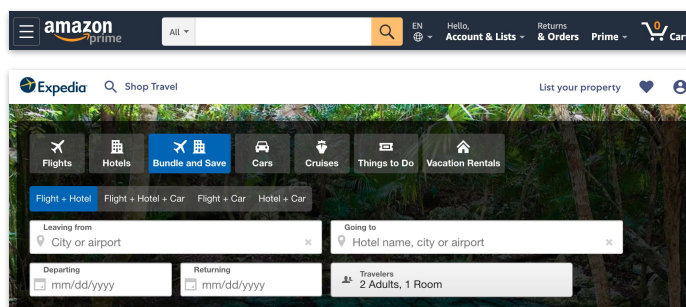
amazon prime

All

EN

Hello, Account & Lists

Returns & Orders

Prime

0 Car

Expedia

Shop Travel

List your property

Flights

Hotels

Bundle and Save

Cars

Cruises

Things to Do

Vacation Rentals

Flight + Hotel

Flight + Hotel + Car

Flight + Car

Hotel + Car

Leaving from

City or airport

Going to

Hotel name, city or airport

Departing

mm/dd/yyyy

Returning

mm/dd/yyyy

Travelers

2 Adults, 1 Room